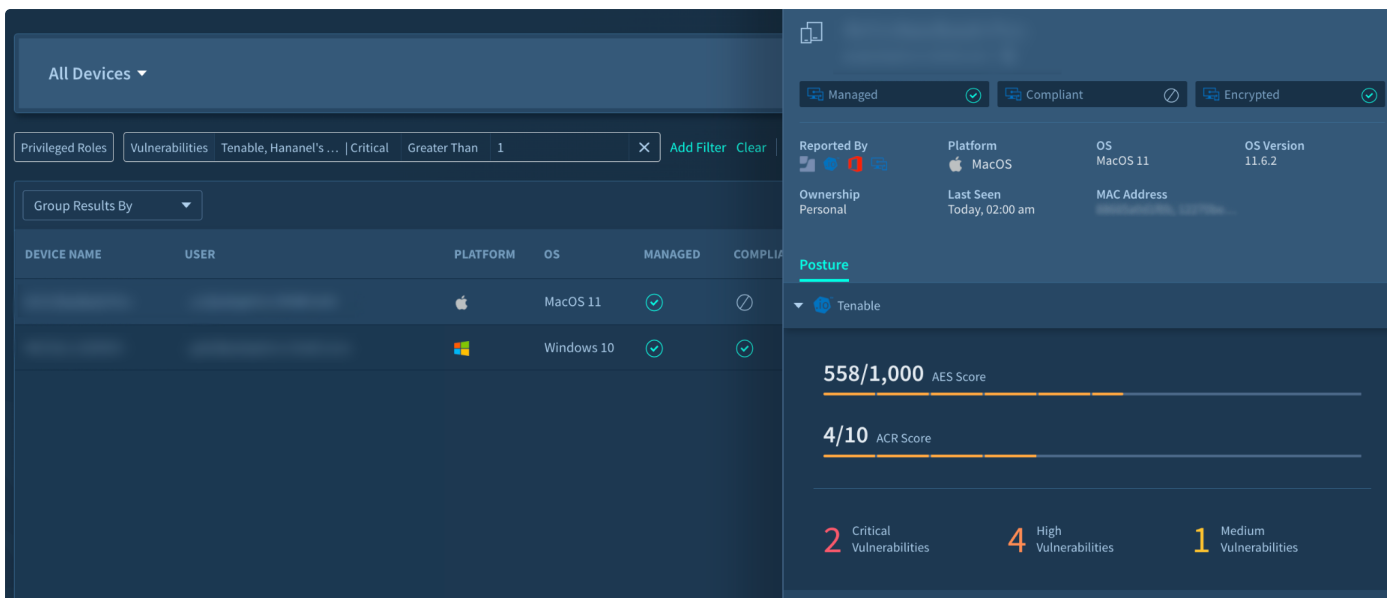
All Devices

Privileged Roles | Vulnerabilities | Tenable, Hananel's ... | Critical | Greater Than | 1 | Add Filter | Clear

Group Results By

| DEVICE NAME | USER | PLATFORM | OS | MANAGED | COMPLIA |
|---|---|---|---|---|---|
| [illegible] | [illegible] | | MacOS 11 | | |
| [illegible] | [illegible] | | Windows 10 | | |

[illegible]

Managed | Compliant | Encrypted

Reported By

Platform
MacOS

OS
MacOS 11

OS Version
11.6.2

Ownership
Personal

Last Seen
Today, 02:00 am

MAC Address
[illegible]

Posture

Tenable

558/1,000 AES Score

4/10 ACR Score

2 Critical Vulnerabilities

4 High Vulnerabilities

1 Medium Vulnerabilities